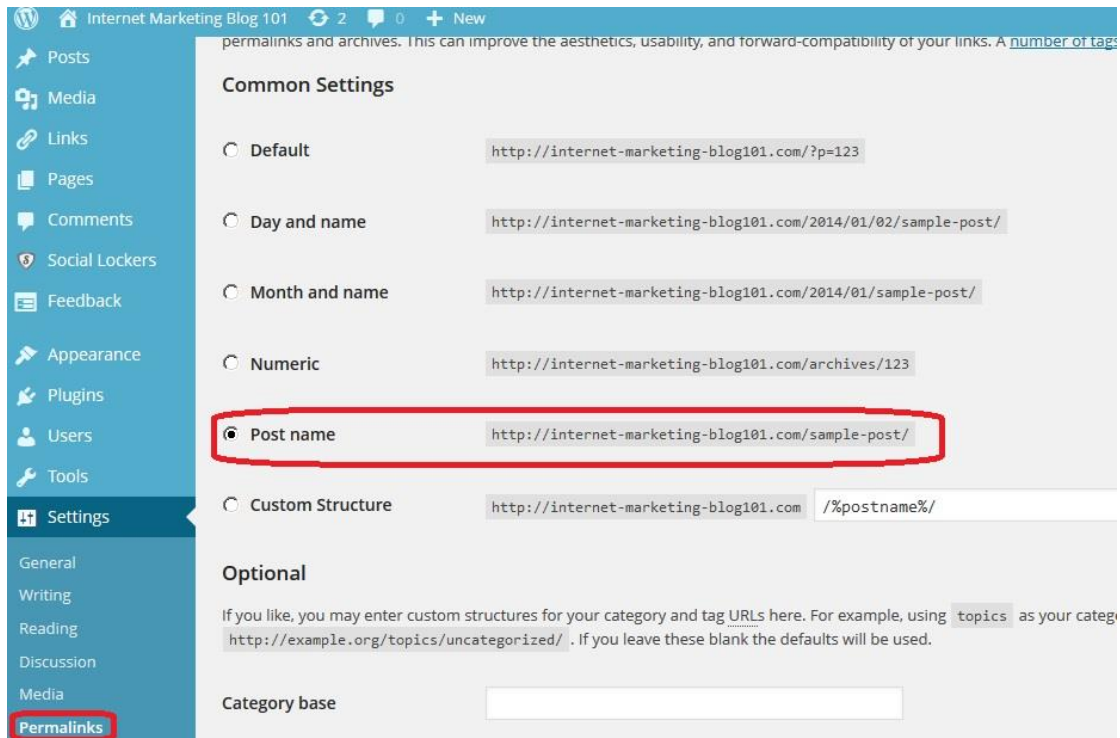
Internet Marketing Blog 101 2 0 New

Posts
Media
Links
Pages
Comments
Social Lockers
Feedback
Appearance
Plugins
Users
Tools
Settings
General
Writing
Reading
Discussion
Media
Permalinks

permalinks and archives. This can improve the aesthetics, usability, and forward-compatibility of your links. A number of tags

Common Settings

Default http://internet-marketing-blog101.com/?p=123

Day and name http://internet-marketing-blog101.com/2014/01/02/sample-post/

Month and name http://internet-marketing-blog101.com/2014/01/sample-post/

Numeric http://internet-marketing-blog101.com/archives/123

Post name http://internet-marketing-blog101.com/sample-post/

Custom Structure http://internet-marketing-blog101.com /%postname%/

Optional

If you like, you may enter custom structures for your category and tag URLs here. For example, using topics as your catego http://example.org/topics/uncategorized/ . If you leave these blank the defaults will be used.

Category base